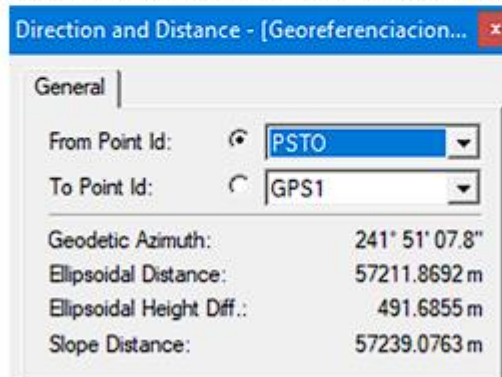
Direction and Distance - [Georeferenciacion... ×

General

From Point Id: PSTO

To Point Id: GPS1

| | |
|---|---|
| Geodetic Azimuth: | 241° 51' 07.8" |
| Ellipsoidal Distance: | 57211.8692 m |
| Ellipsoidal Height Diff.: | 491.6855 m |
| Slope Distance: | 57239.0763 m |